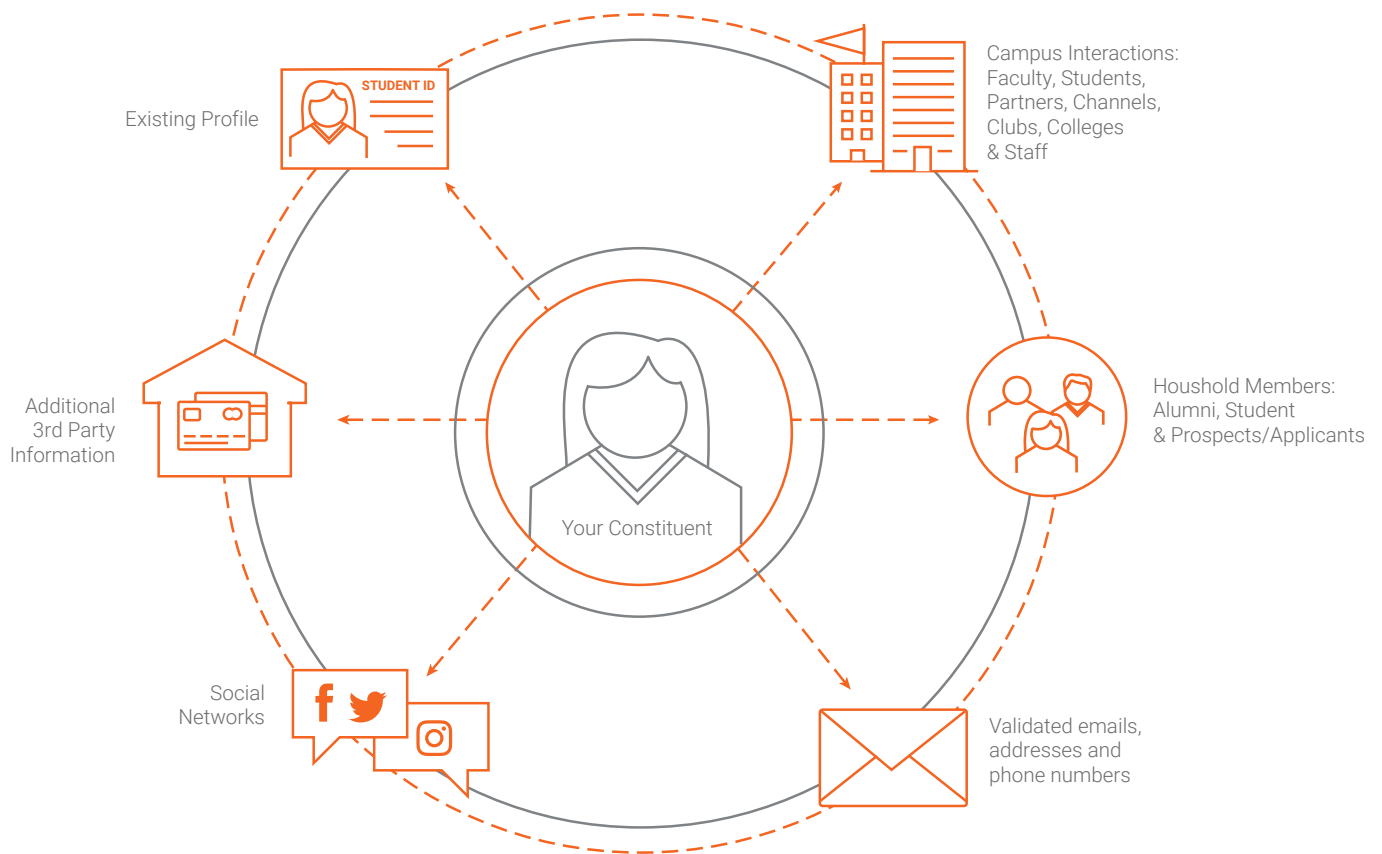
STUDENT ID

Existing Profile

Campus Interactions: Faculty, Students, Partners, Channels, Clubs, Colleges & Staff

Additional 3rd Party Information

Your Constituent

Houshold Members: Alumni, Student & Prospects/Applicants

Social Networks

Validated emails, addresses and phone numbers